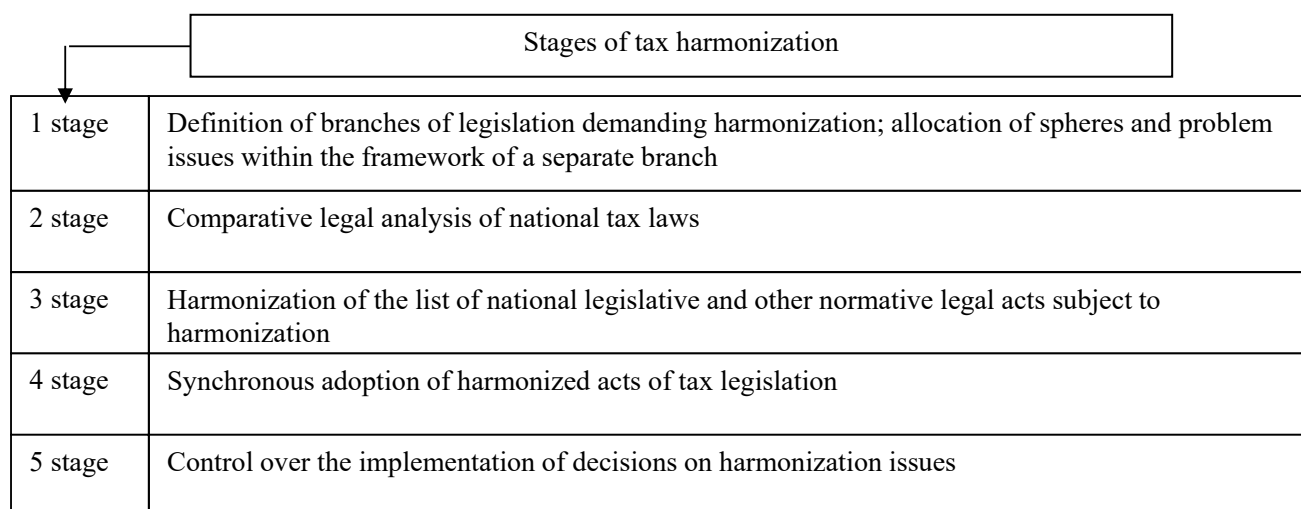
Stages of tax harmonization

| 1 stage | Definition of branches of legislation demanding harmonization; allocation of spheres and problem issues within the framework of a separate branch |
|---|---|
| 2 stage | Comparative legal analysis of national tax laws |
| 3 stage | Harmonization of the list of national legislative and other normative legal acts subject to harmonization |
| 4 stage | Synchronous adoption of harmonized acts of tax legislation |
| 5 stage | Control over the implementation of decisions on harmonization issues |